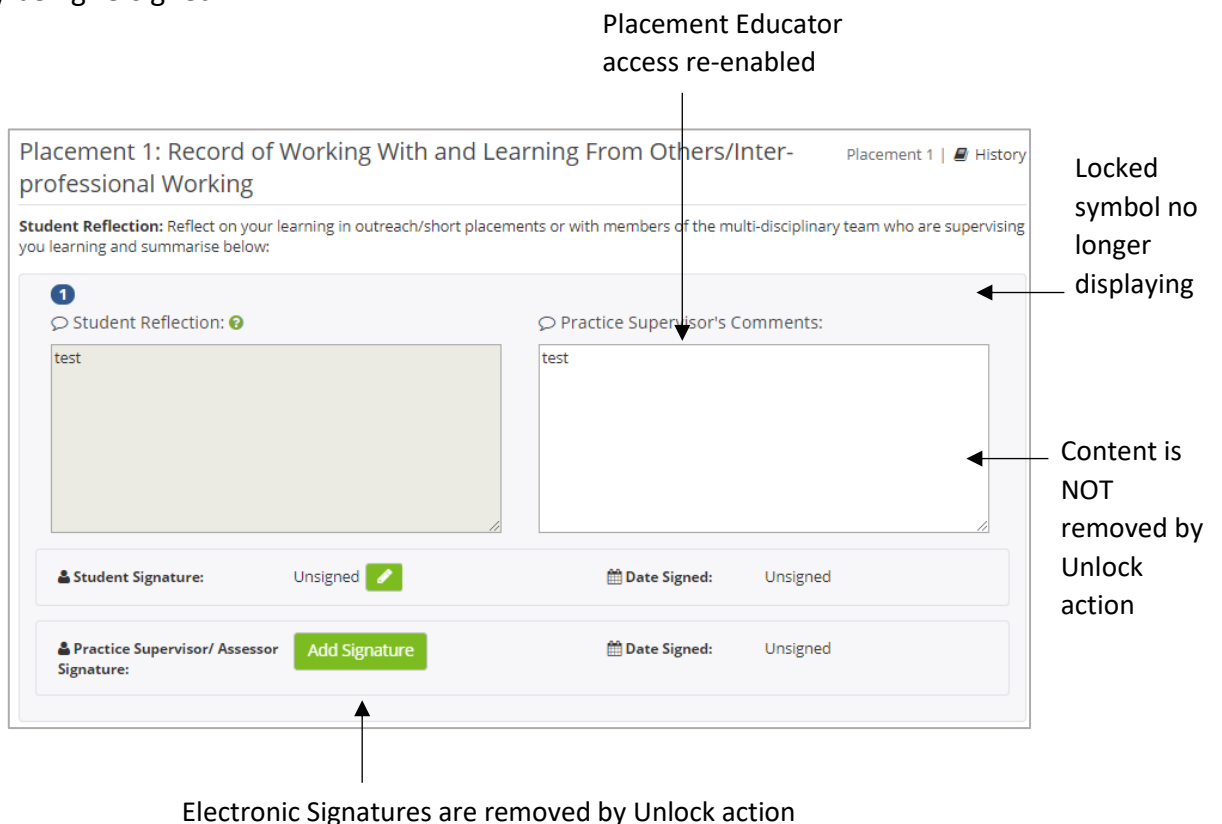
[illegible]

Placement Educator access re-enabled

Placement 1: Record of Working With and Learning From Others/Inter-professional Working

Placement 1 | History

Locked symbol no longer displaying

**Student Reflection:** Reflect on your learning in outreach/short placements or with members of the multi-disciplinary team who are supervising you learning and summarise below:

1

Student Reflection:

test

Practice Supervisor's Comments:

test

Content is NOT removed by Unlock action

Student Signature: Unsigned

Date Signed: Unsigned

Practice Supervisor/ Assessor Signature: Add Signature

Date Signed: Unsigned

Electronic Signatures are removed by Unlock action